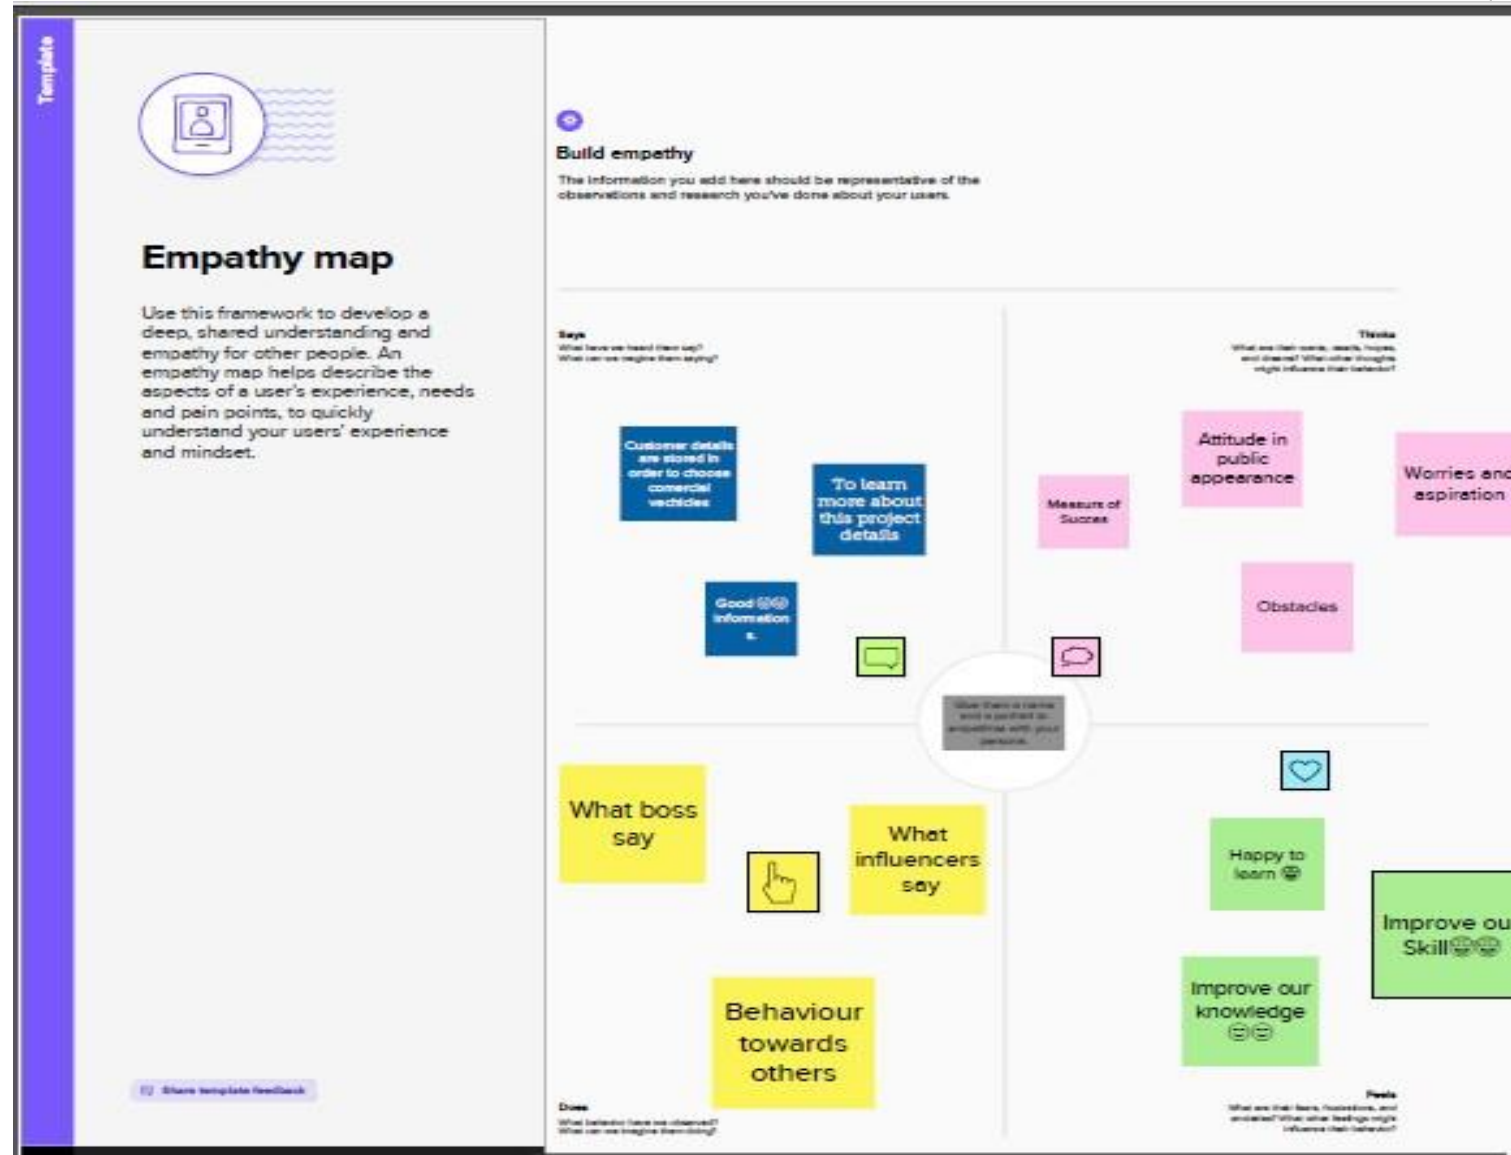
Template

Empathy map

Use this framework to develop a deep, shared understanding and empathy for other people. An empathy map helps describe the aspects of a user's experience, needs and pain points, to quickly understand your users' experience and mindset.

Share template feedback

Build empathy

The information you add here should be representative of the observations and research you've done about your users.

Says
What have we heard them say?
What can we imagine them saying?

Thinks
What are their wants, needs, hopes, and dreams? What other thoughts might influence their behavior?

Customer details are stored in order to choose comercial vechicles

To learn more about this project details

Good information s.

Measure of Succes

Attitude in public appearance

Worries and aspiration

Obstacles

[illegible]

What boss say

What influencers say

Behaviour towards others

Happy to learn

Improve our knowledge

Improve ou Skill

Does
What behavior have we observed?
What can we imagine them doing?

Feels
What are their fears, frustrations, and anxieties? What other feelings might influence their behavior?